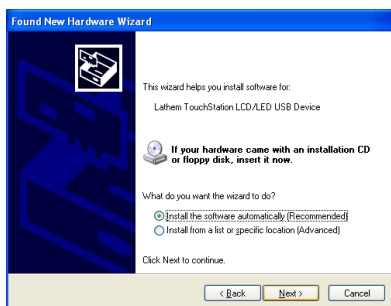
Found New Hardware Wizard

This wizard helps you install software for:

Lathem TouchStation LCD/LED USB Device

If your hardware came with an installation CD or floppy disk, insert it now.

What do you want the wizard to do?

Install the software automatically (Recommended)
Install from a list or specific location (Advanced)

Click Next to continue.

< Back | Next > | Cancel